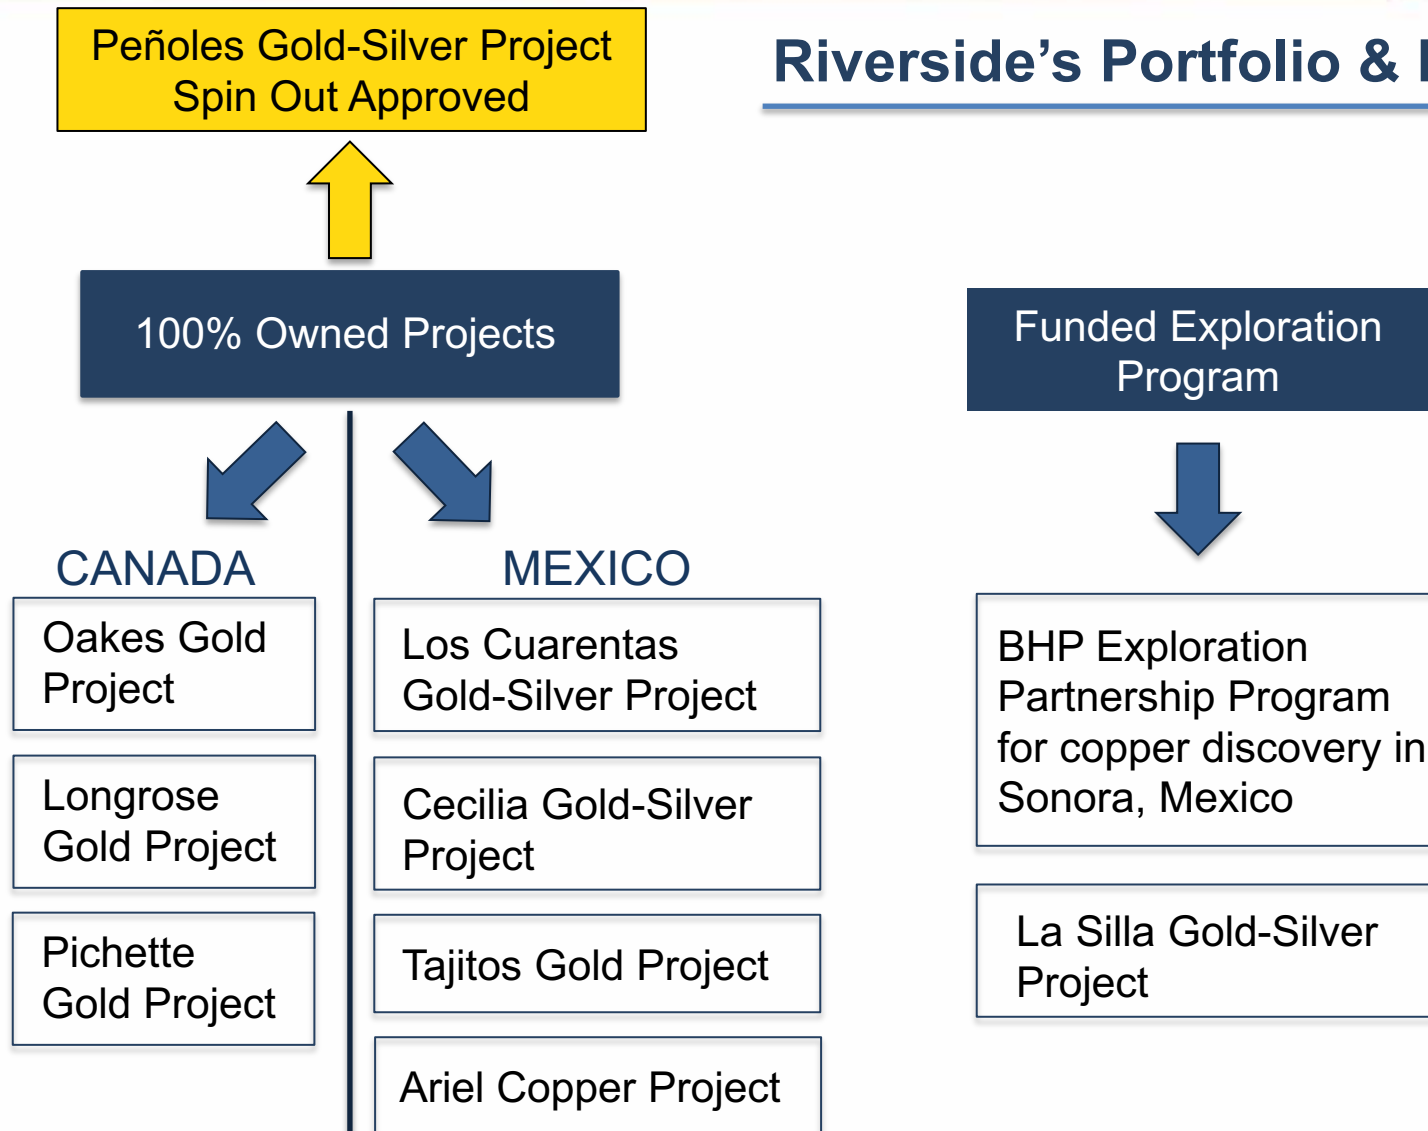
Peñoles Gold-Silver Project Spin Out Approved

Riverside's Portfolio & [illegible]

100% Owned Projects

Funded Exploration Program

CANADA

Oakes Gold Project

Longrose Gold Project

Pichette Gold Project

MEXICO

Los Cuarentas Gold-Silver Project

Cecilia Gold-Silver Project

Tajitos Gold Project

Ariel Copper Project

BHP Exploration Partnership Program for copper discovery in Sonora, Mexico

La Silla Gold-Silver Project